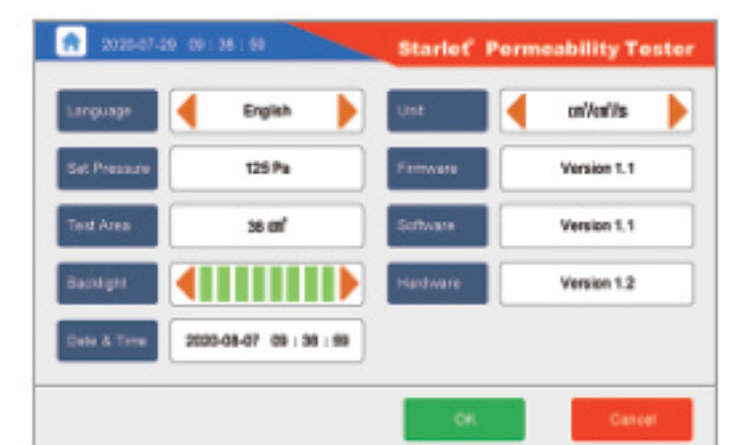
2020-07-29 09 : 38 : 59

Starlet® Permeability Tester

Language

English

Unit

cm³/cm²/s

Set Pressure

125 Pa

Firmware

Version 1.1

Test Area

38 cm²

Software

Version 1.1

Backlight

Hardware

Version 1.2

Date & Time

2020-08-07 09 : 38 : 59

OK

Cancel